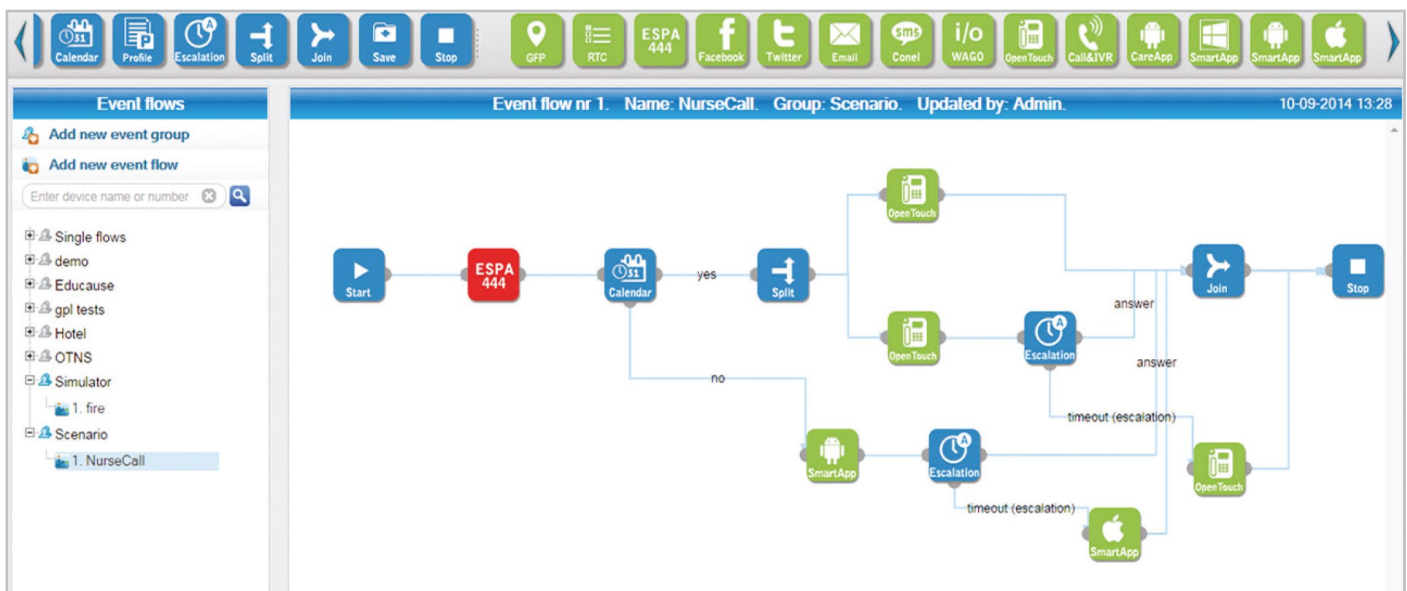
Calendar Profile Escalation Split Join Save Stop GFP RTC ESPA 444 Facebook Twitter Email sms Conel i/o WAGO OpenTouch Call&IVR CareApp SmartApp SmartApp SmartApp

Event flows

Add new event group

Add new event flow

Enter device name or number

Single flows
demo
Educause
gpl tests
Hotel
OTNS
Simulator
1. fire
Scenario
1. NurseCall

Event flow nr 1. Name: NurseCall. Group: Scenario. Updated by: Admin.

10-09-2014 13:28

Start

ESPA 444

31 Calendar

yes

Split

OpenTouch

OpenTouch

Escalation

answer

answer

Join

Stop

no

SmartApp

Escalation

timeout (escalation)

OpenTouch

timeout (escalation)

SmartApp